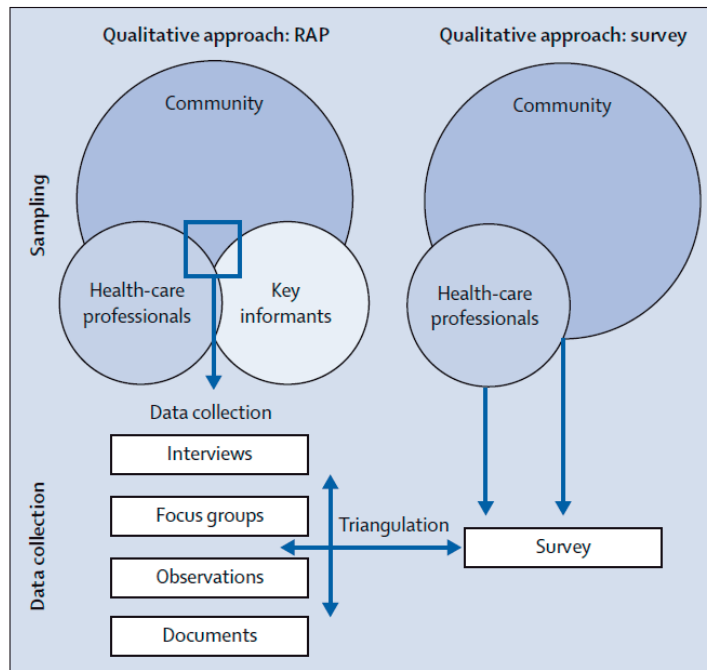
Qualitative approach: RAP

Qualitative approach: survey

Sampling

Community

Health-care professionals

Key informants

Community

Health-care professionals

Data collection

Data collection

Interviews

Focus groups

Observations

Documents

Triangulation

Survey